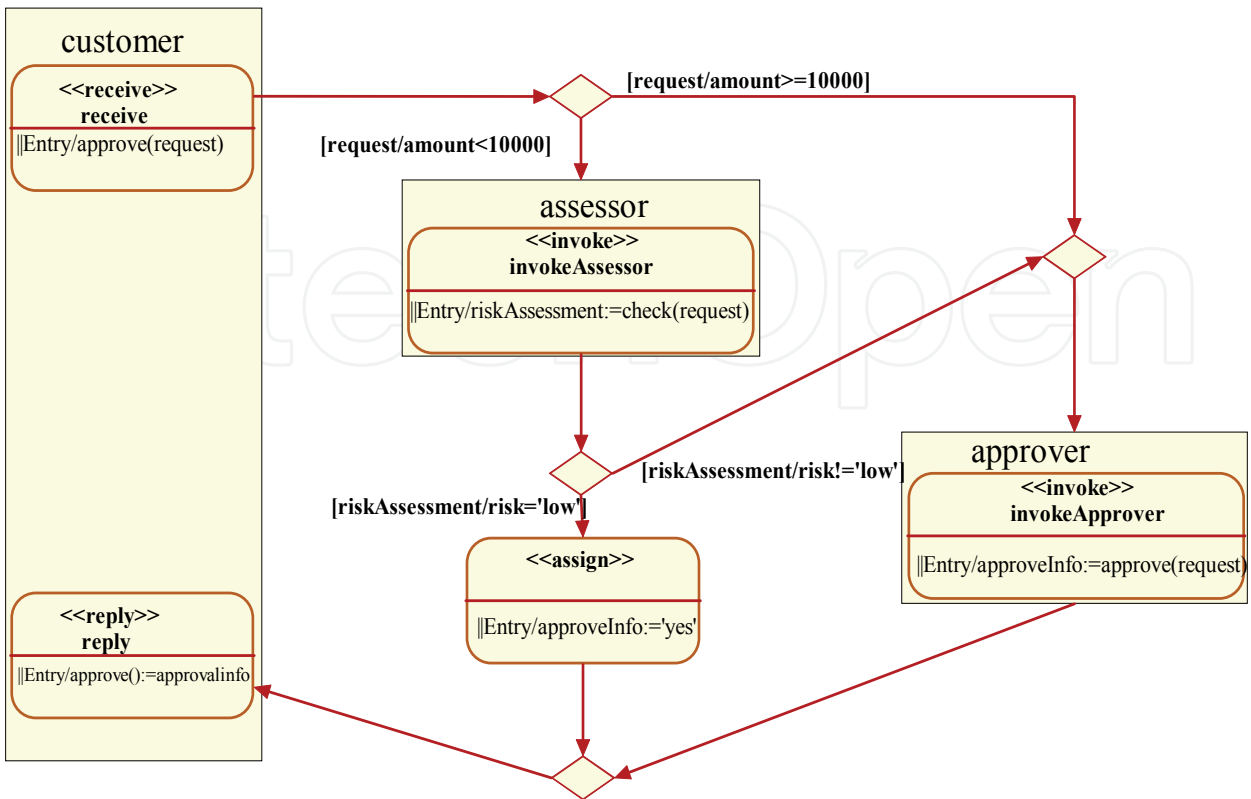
customer

<<receive>>
receive
||Entry/approve(request)

[request/amount>=10000]

[request/amount<10000]

assessor

<<invoke>>
invokeAssessor
||Entry/riskAssessment:=check(request)

approver

<<invoke>>
invokeApprover
||Entry/approveInfo:=approve(request)

[riskAssessment/risk!='low']

[riskAssessment/risk='low']

<<assign>>
||Entry/approveInfo:='yes'

<<reply>>
reply
||Entry/approve():=approvalinfo